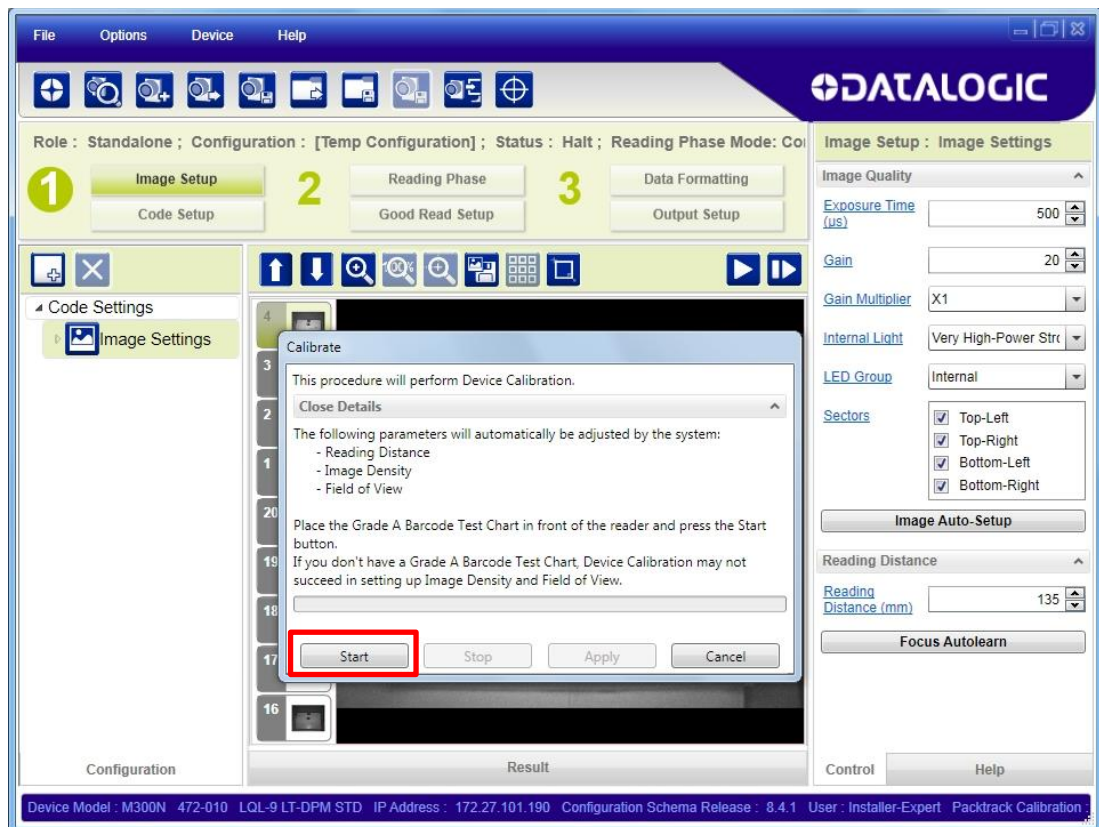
File Options Device Help

DATALOGIC

Role : Standalone ; Configuration : [Temp Configuration] ; Status : Halt ; Reading Phase Mode: Co

1 Image Setup
Code Setup
2 Reading Phase
Good Read Setup
3 Data Formatting
Output Setup

Code Settings
Image Settings

4
3
2
1
20
19
18
17
16

Calibrate

This procedure will perform Device Calibration.

Close Details

The following parameters will automatically be adjusted by the system:
- Reading Distance
- Image Density
- Field of View

Place the Grade A Barcode Test Chart in front of the reader and press the Start button.
If you don't have a Grade A Barcode Test Chart, Device Calibration may not succeed in setting up Image Density and Field of View.

Start Stop Apply Cancel

Image Setup : Image Settings

Image Quality

| Exposure Time (us) | 500 |
|---|---|
| Gain | 20 |
| Gain Multiplier | X1 |
| Internal Light | Very High-Power Stro |
| LED Group | Internal |
| Sectors | Top-Left, Top-Right, Bottom-Left, Bottom-Right |

Image Auto-Setup

Reading Distance

| Reading Distance (mm) | 135 |
|---|---|

Focus Autolearn

Configuration
Result
Control
Help

Device Model : M300N 472-010 LQL-9 LT-DPM STD IP Address : 172.27.101.190 Configuration Schema Release : 8.4.1 User : Installer-Expert Packtrack Calibration :